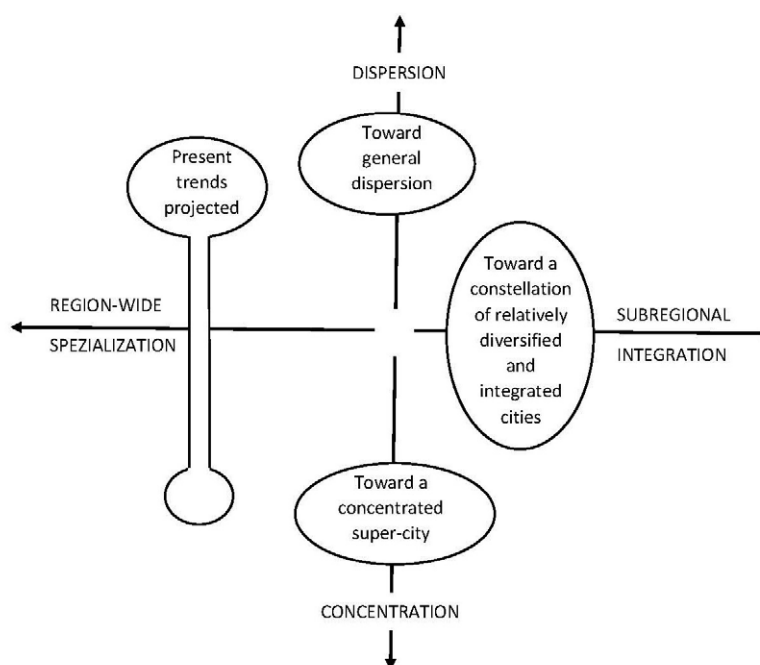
DISPERSION

Toward general dispersion

Present trends projected

REGION-WIDE

SPEZIALIZATION

Toward a constellation of relatively diversified and integrated cities

SUBREGIONAL

INTEGRATION

Toward a concentrated super-city

CONCENTRATION